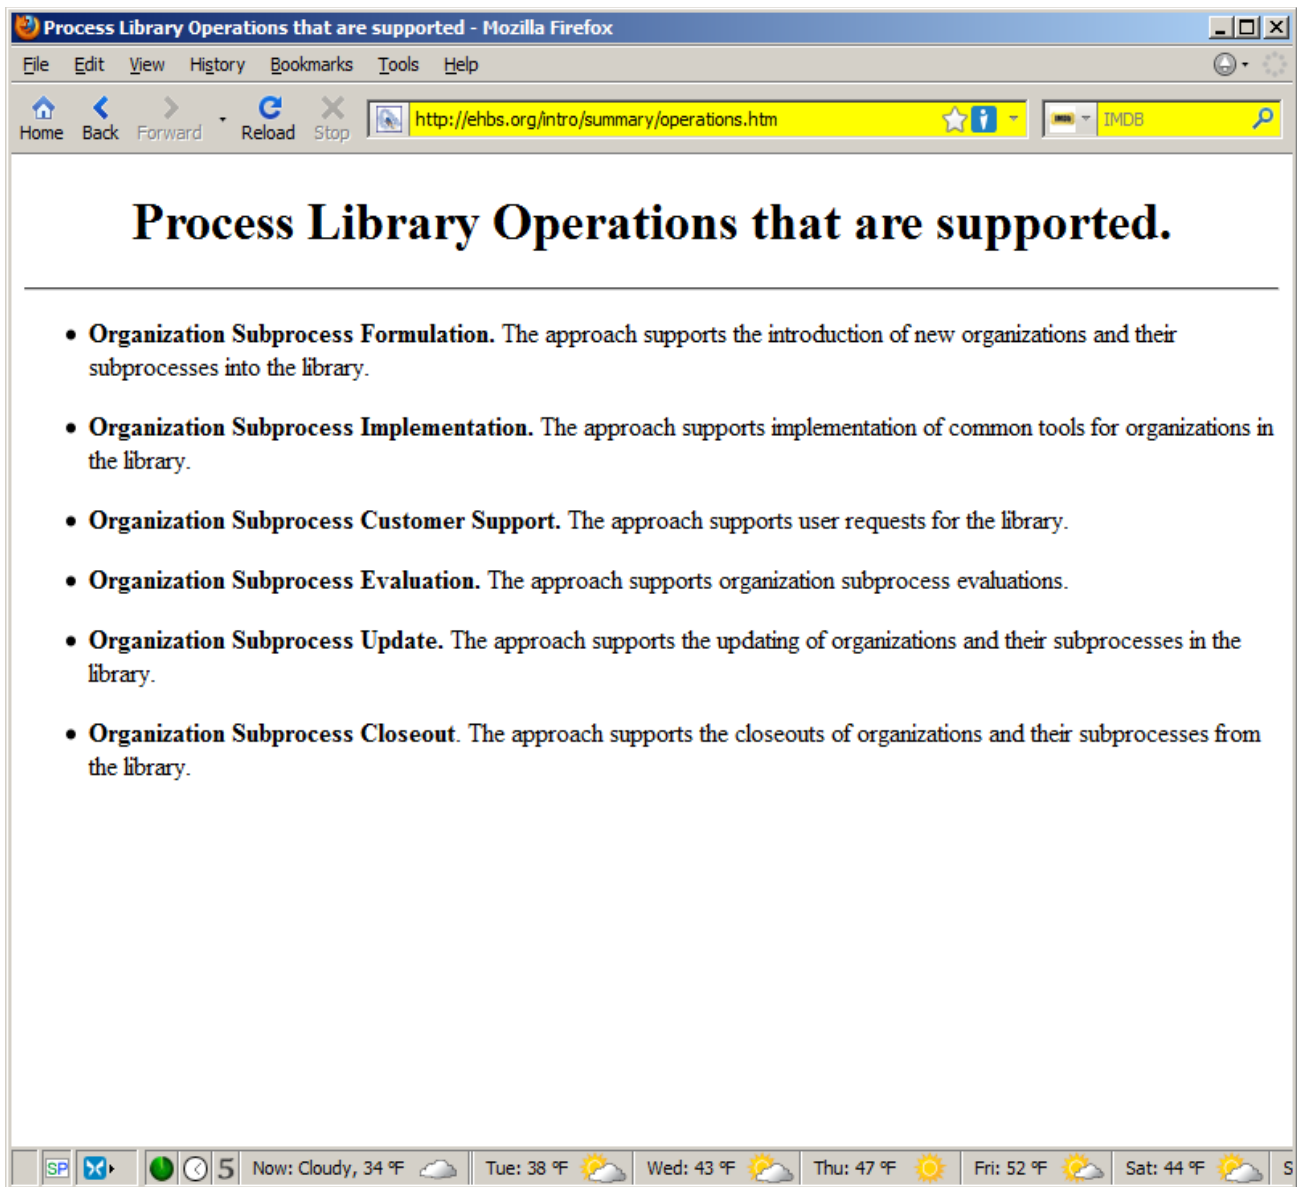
Process Library Operations that are supported - Mozilla Firefox

File Edit View History Bookmarks Tools Help

Home Back Forward Reload Stop http://ehbs.org/intro/summary/operations.htm IMDB

Process Library Operations that are supported.

- **Organization Subprocess Formulation.** The approach supports the introduction of new organizations and their subprocesses into the library.
- **Organization Subprocess Implementation.** The approach supports implementation of common tools for organizations in the library.
- **Organization Subprocess Customer Support.** The approach supports user requests for the library.
- **Organization Subprocess Evaluation.** The approach supports organization subprocess evaluations.
- **Organization Subprocess Update.** The approach supports the updating of organizations and their subprocesses in the library.
- **Organization Subprocess Closeout**. The approach supports the closeouts of organizations and their subprocesses from the library.

SP 5 Now: Cloudy, 34 °F Tue: 38 °F Wed: 43 °F Thu: 47 °F Fri: 52 °F Sat: 44 °F S